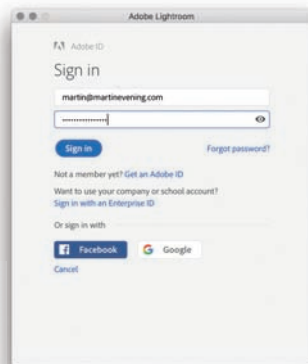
Adobe Lightroom

Adobe ID

Sign in

martin@martinevening.com

Sign in

Forgot password?

Not a member yet? Get an Adobe ID

Want to use your company or school account?
Sign in with an Enterprise ID

Or sign in with

Facebook

Google

Cancel